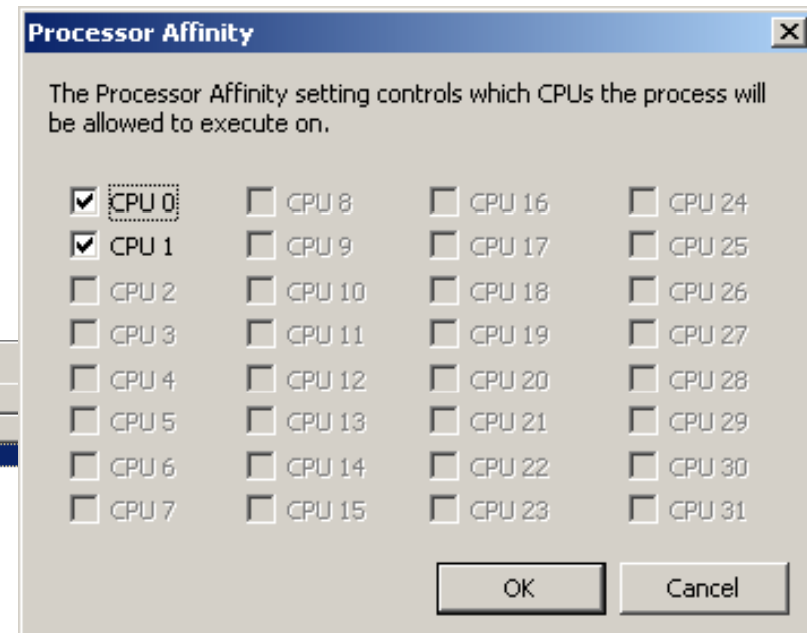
Processor Affinity

The Processor Affinity setting controls which CPUs the process will be allowed to execute on.

CPU 0
CPU 1
CPU 2
CPU 3
CPU 4
CPU 5
CPU 6
CPU 7

CPU 8
CPU 9
CPU 10
CPU 11
CPU 12
CPU 13
CPU 14
CPU 15

CPU 16
CPU 17
CPU 18
CPU 19
CPU 20
CPU 21
CPU 22
CPU 23

CPU 24
CPU 25
CPU 26
CPU 27
CPU 28
CPU 29
CPU 30
CPU 31

OK
Cancel